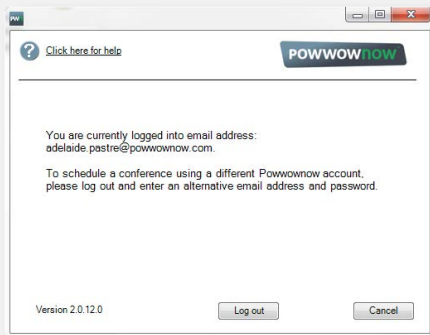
PW

Click here for help

POWWOWNOW

You are currently logged into email address: adelaide.pastre@powwownow.com.

To schedule a conference using a different Powwownow account, please log out and enter an alternative email address and password.

Version 2.0.12.0

Log out

Cancel